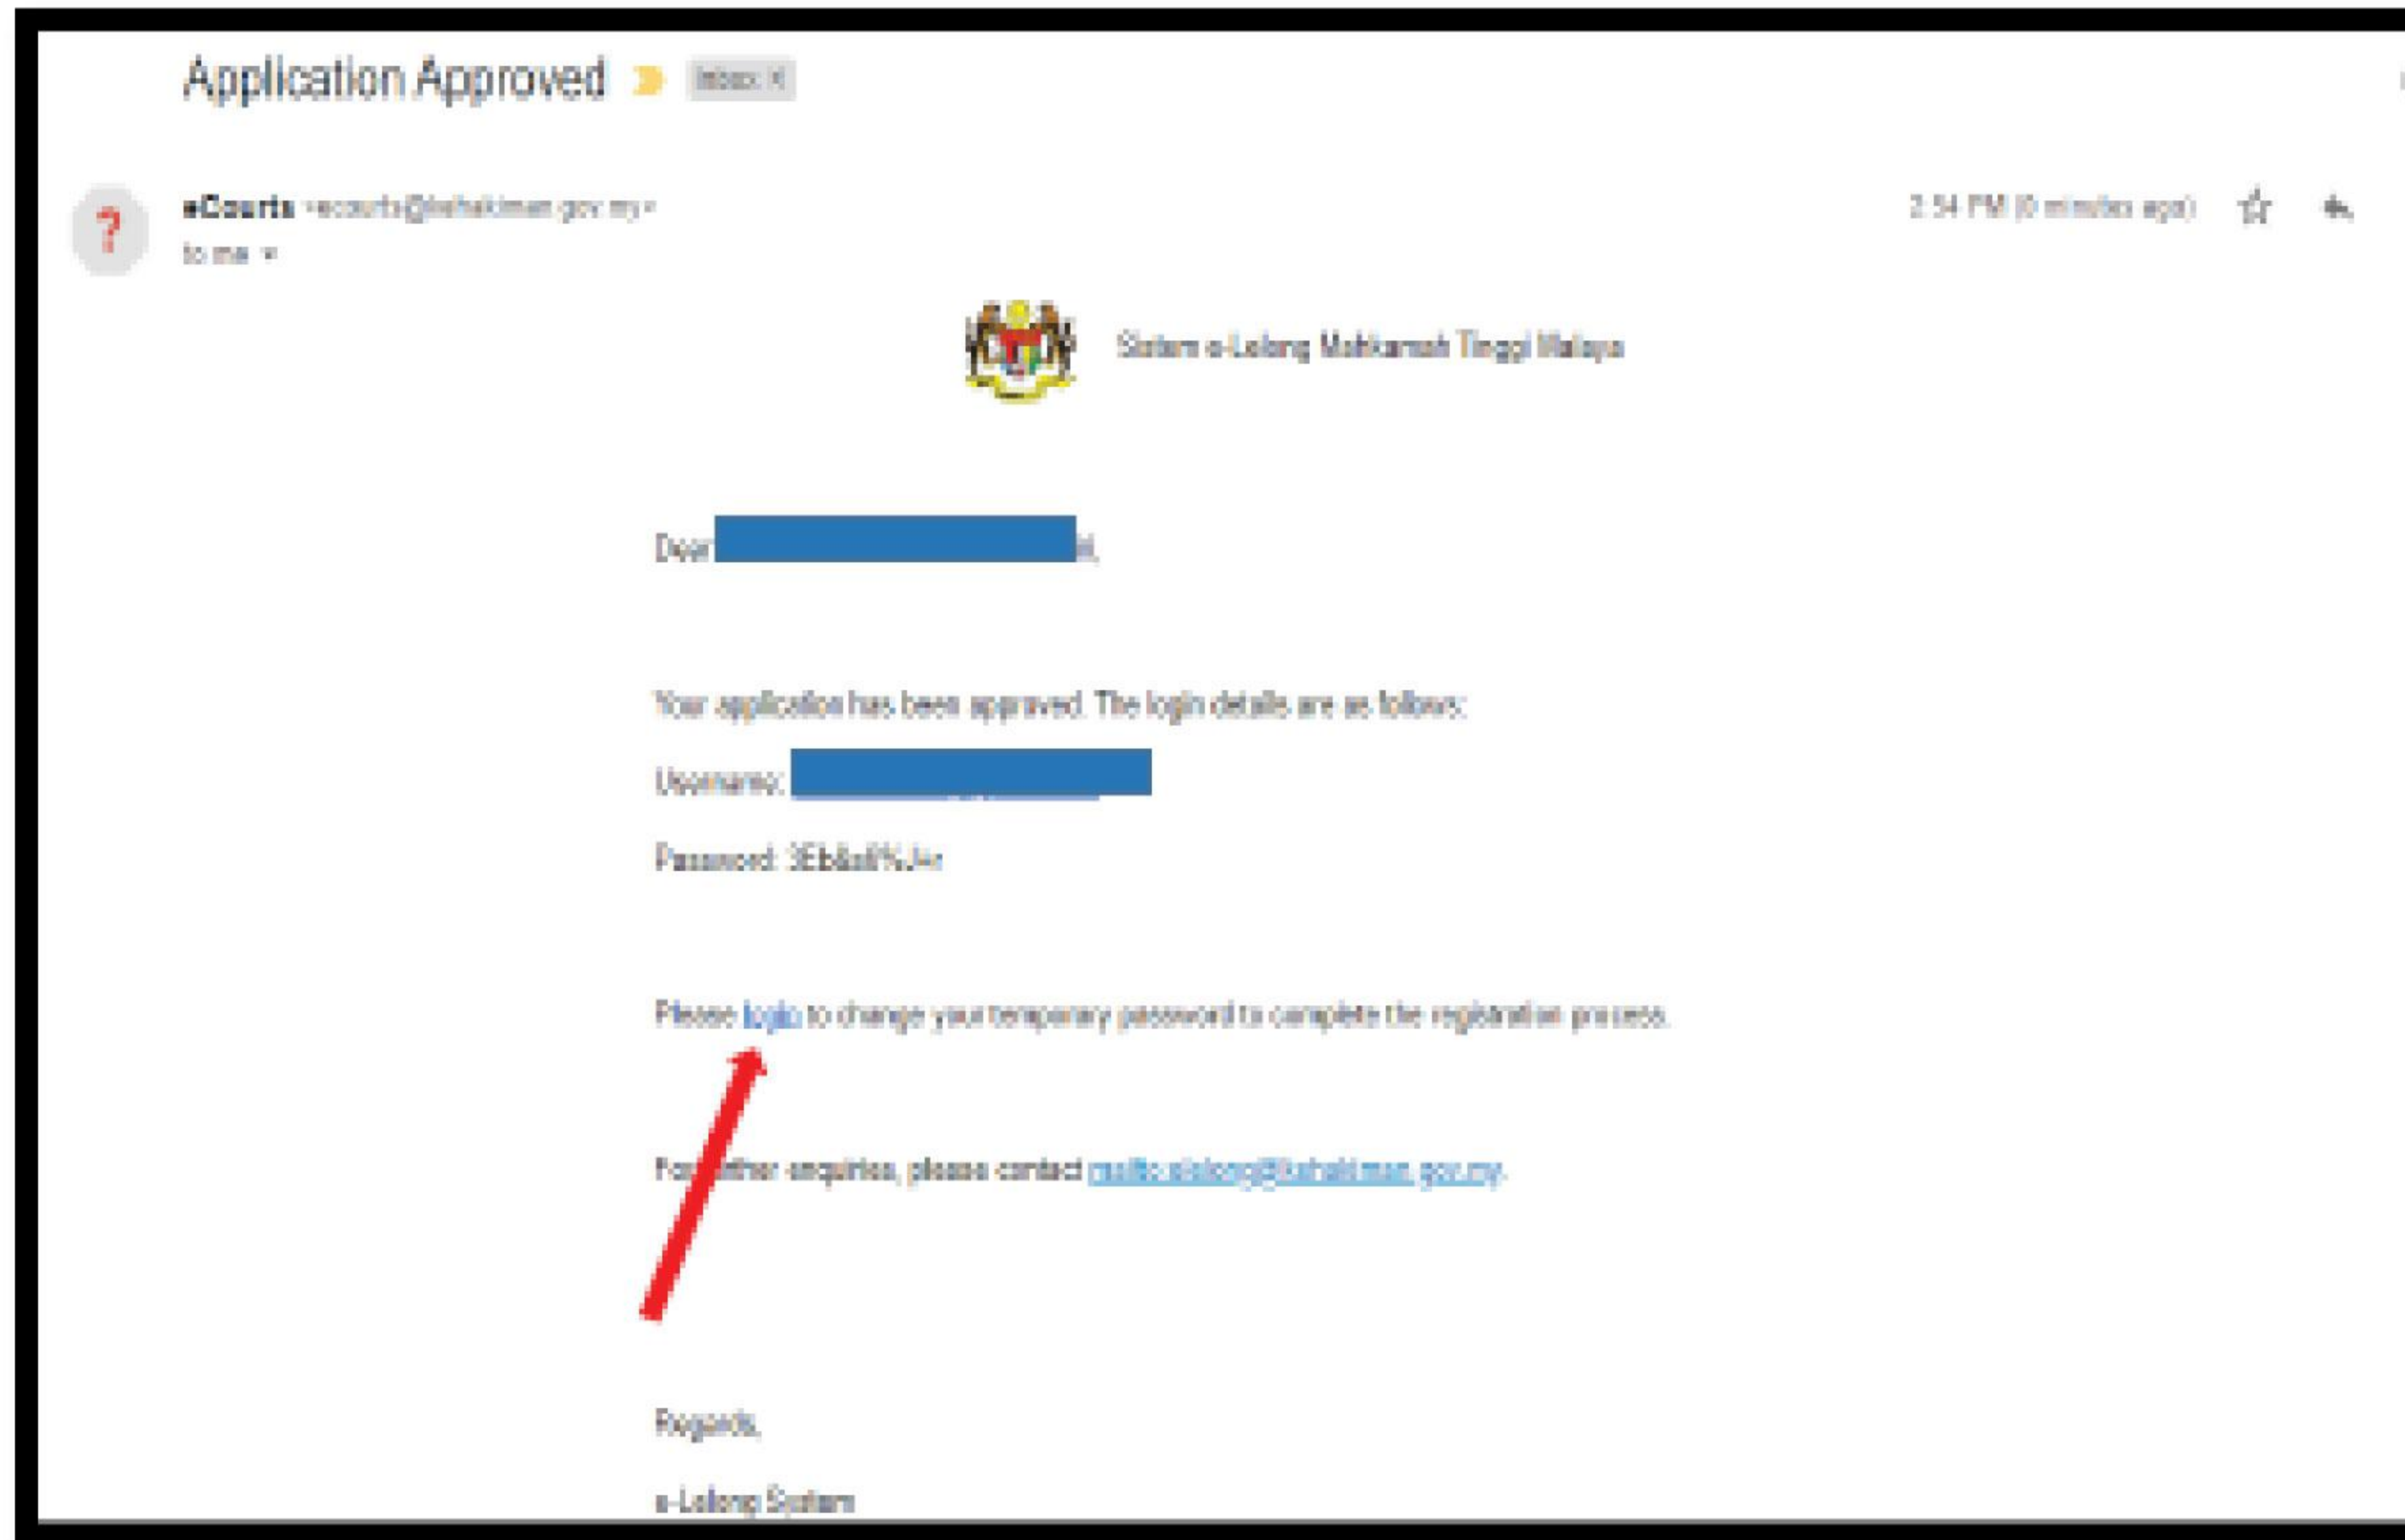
Application Approved Inbox x

eCourts <ecourts@kehakiman.gov.my>
to me

2:54 PM (0 minutes ago)

Sistem e-Lelong Mahkamah Tinggi Malaya

Dear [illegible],

Your application has been approved. The login details are as follows:

Username: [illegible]

Password: 3Eb&a8%J+r

Please login to change your temporary password to complete the registration process.

For further enquiries, please contact mailto:elelong@kehakiman.gov.my.

Regards,

e-Lelong System